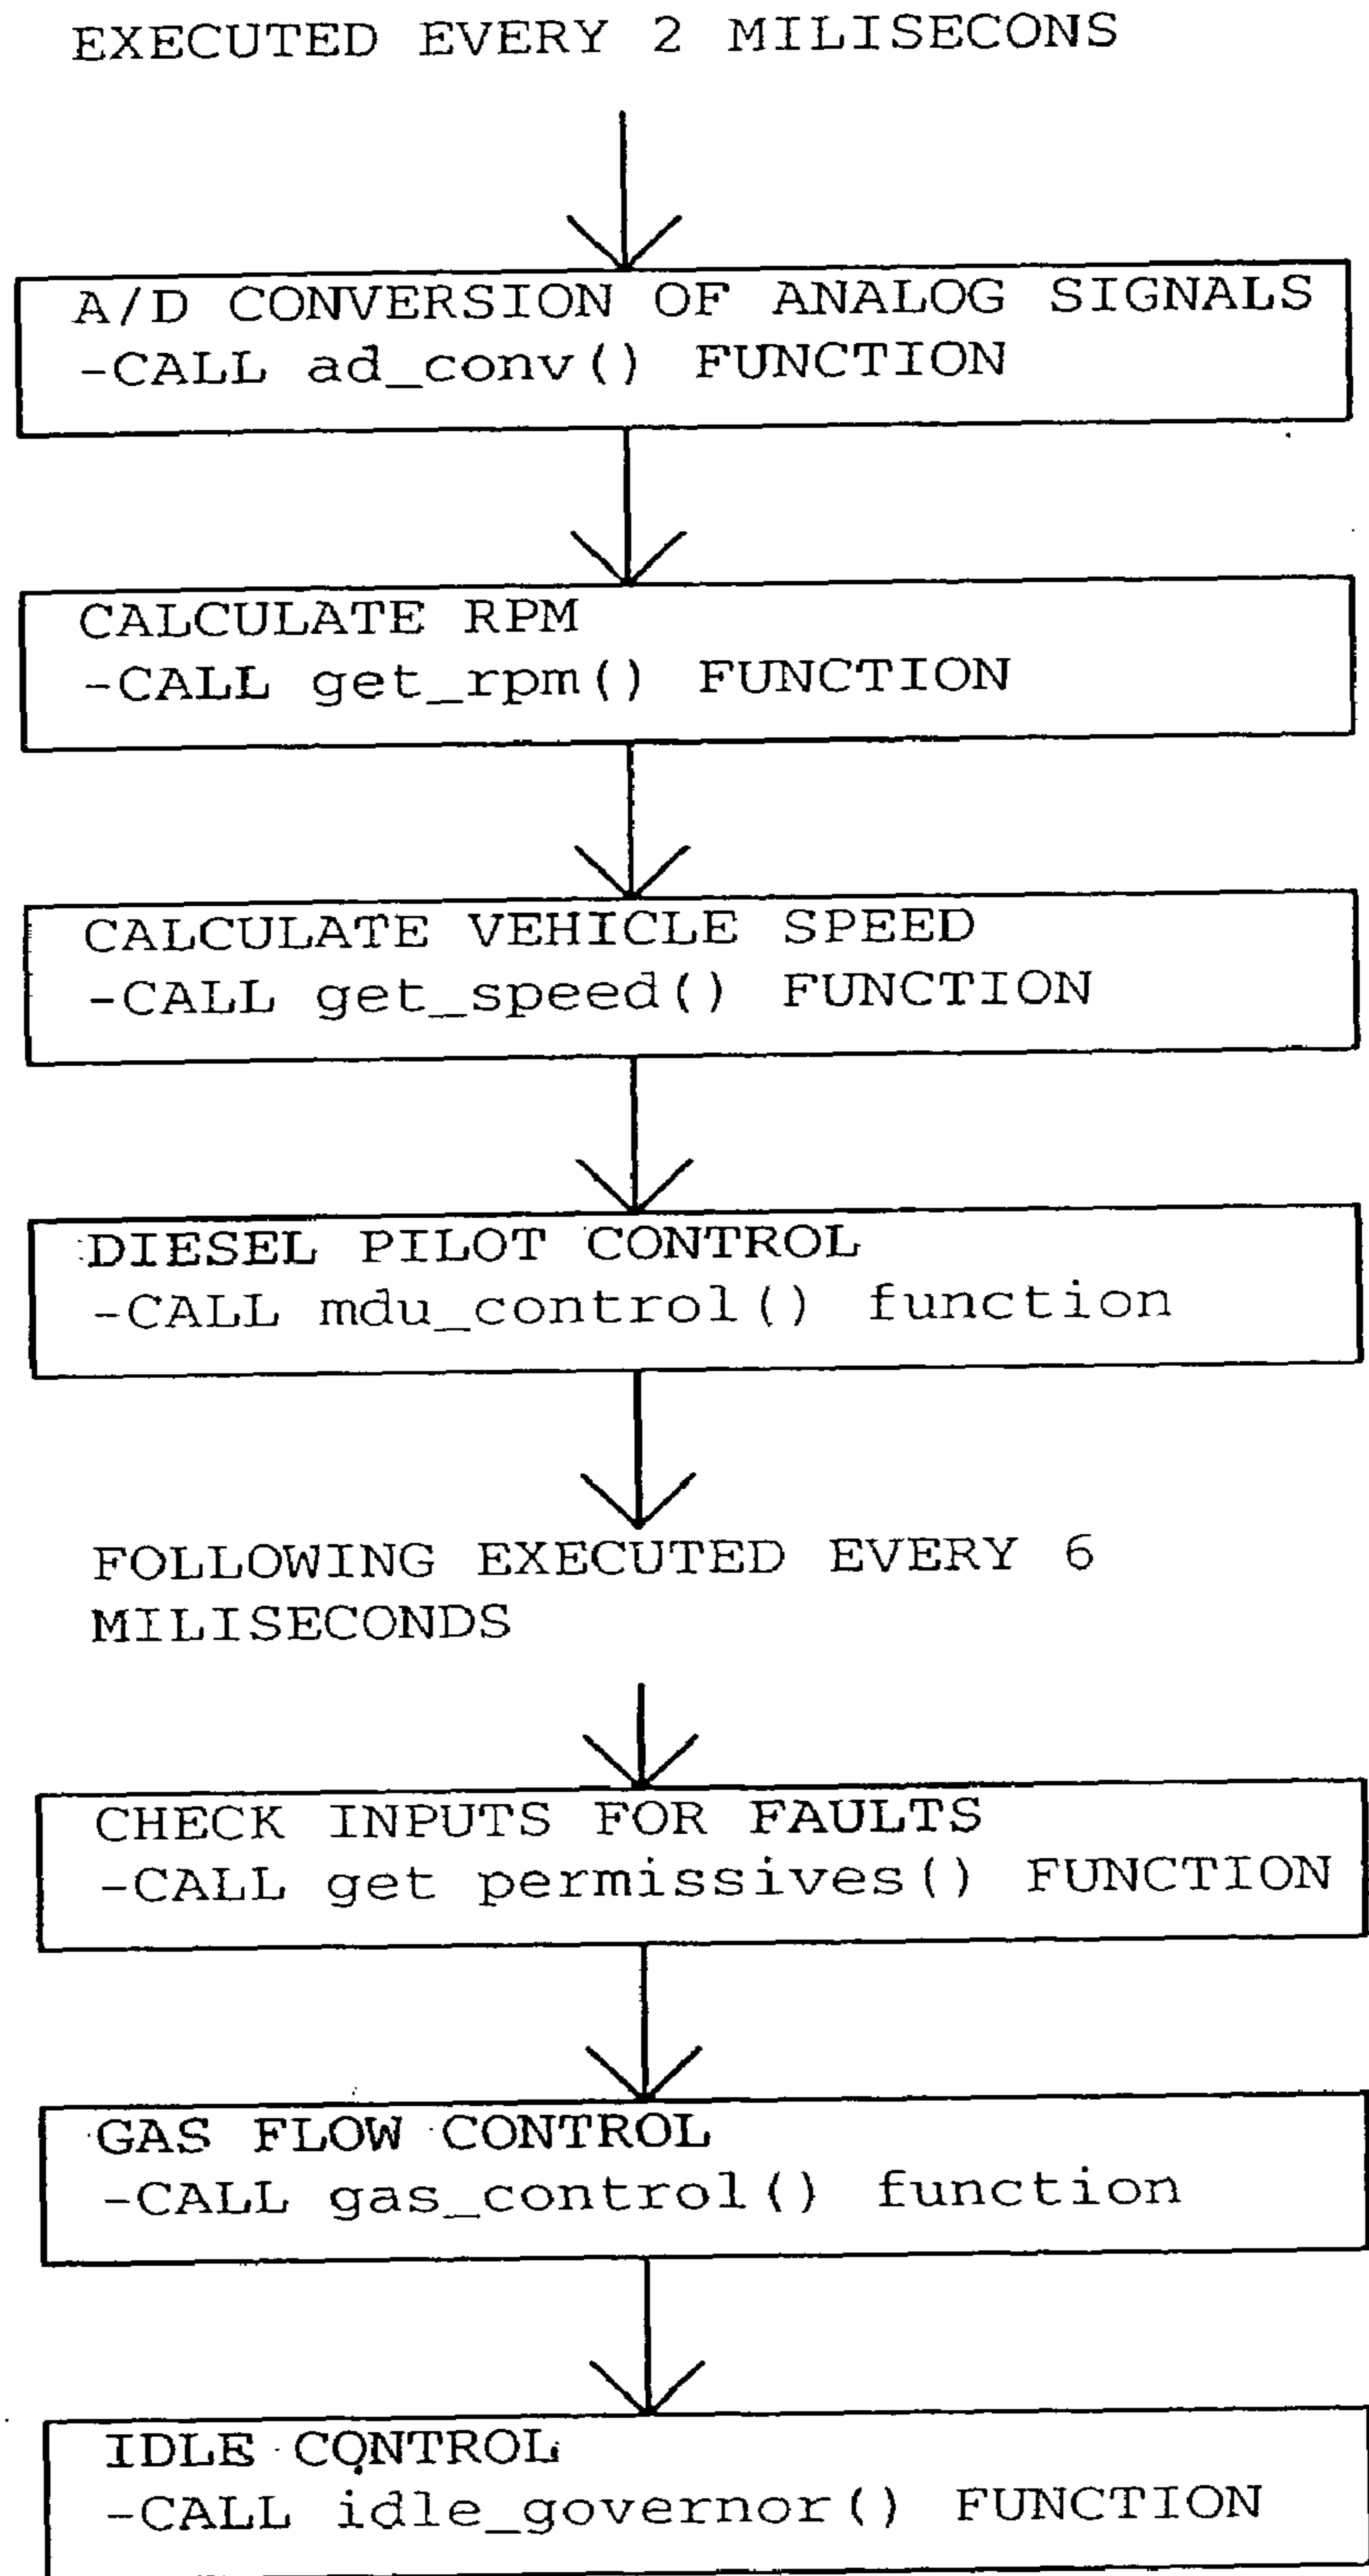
EXECUTED EVERY 2 MILISECONS

A/D CONVERSION OF ANALOG SIGNALS
-CALL ad_conv() FUNCTION

CALCULATE RPM
-CALL get_rpm() FUNCTION

CALCULATE VEHICLE SPEED
-CALL get_speed() FUNCTION

DIESEL PILOT CONTROL
-CALL mdu_control() function

FOLLOWING EXECUTED EVERY 6 MILISECONDS

CHECK INPUTS FOR FAULTS
-CALL get permissives() FUNCTION

GAS FLOW CONTROL
-CALL gas_control() function

IDLE CONTROL
-CALL idle_governor() FUNCTION